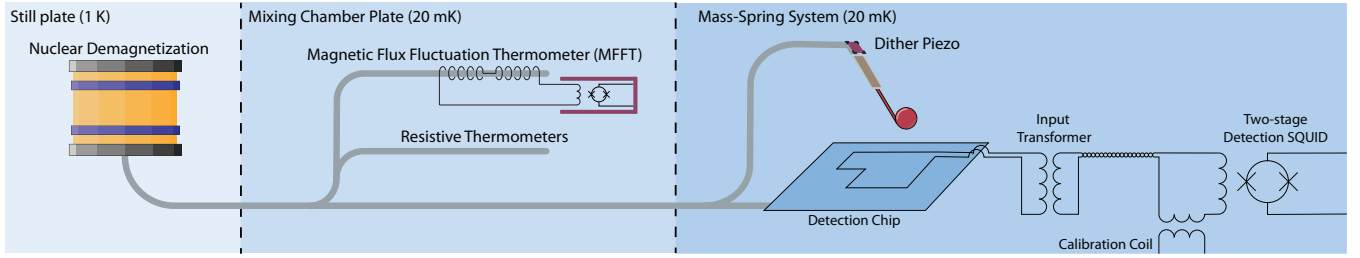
Still plate (1 K)

Nuclear Demagnetization

Mixing Chamber Plate (20 mK)

Magnetic Flux Fluctuation Thermometer (MFFT)

Resistive Thermometers

Mass-Spring System (20 mK)

Dither Piezo

Input Transformer

Two-stage Detection SQUID

Detection Chip

Calibration Coil